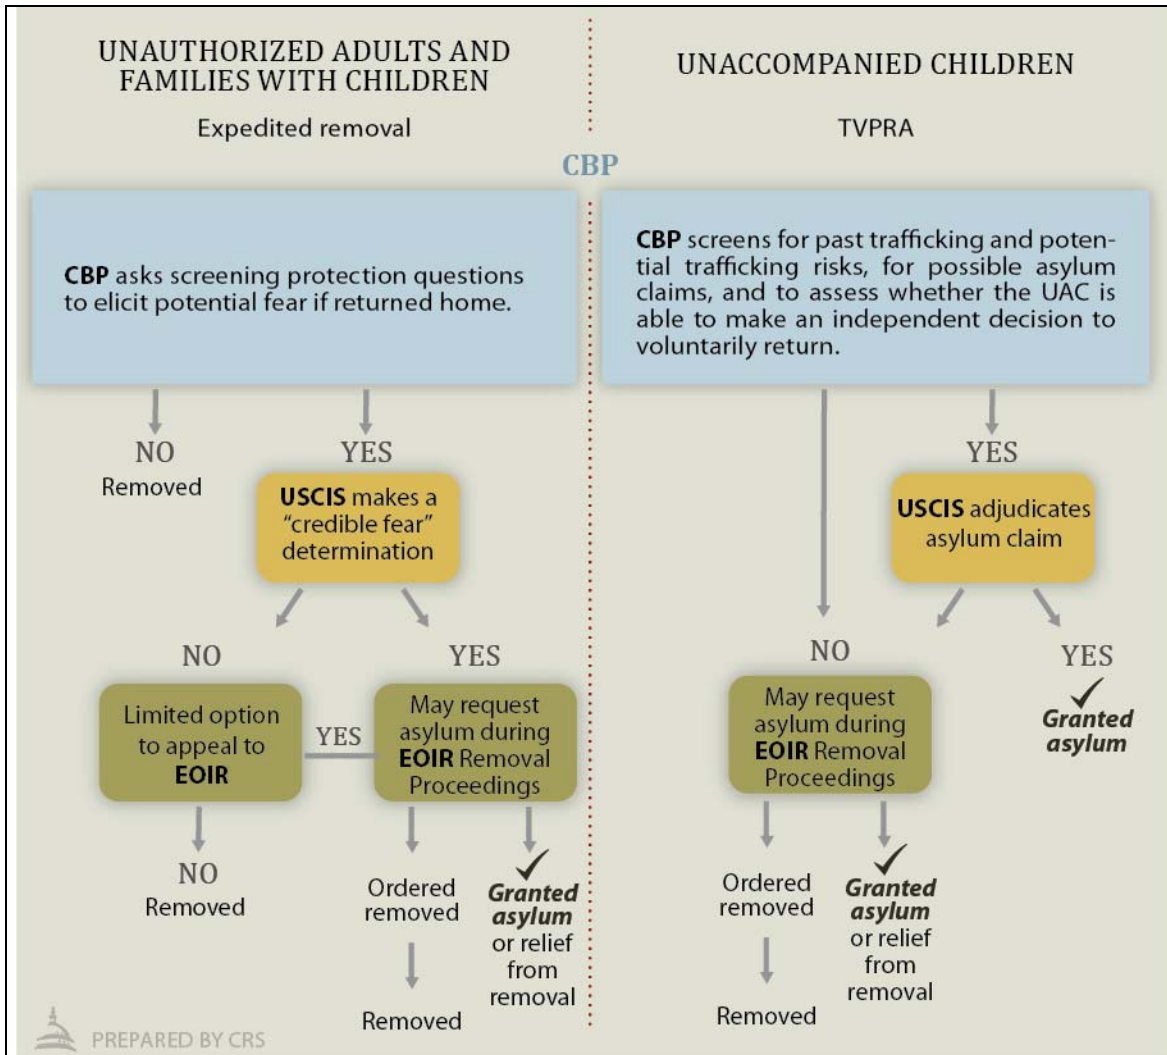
UNAUTHORIZED ADULTS AND FAMILIES WITH CHILDREN

Expedited removal

UNACCOMPANIED CHILDREN

TVPRA

CBP

**CBP** asks screening protection questions to elicit potential fear if returned home.

NO
Removed

YES

**USCIS** makes a "credible fear" determination

NO

YES

Limited option to appeal to **EOIR**

YES

May request asylum during **EOIR** Removal Proceedings

NO
Removed

Ordered removed

Removed

✓
***Granted asylum*** or relief from removal

**CBP** screens for past trafficking and potential trafficking risks, for possible asylum claims, and to assess whether the UAC is able to make an independent decision to voluntarily return.

YES

**USCIS** adjudicates asylum claim

NO

YES
✓
***Granted asylum***

May request asylum during **EOIR** Removal Proceedings

Ordered removed

Removed

✓
***Granted asylum*** or relief from removal

PREPARED BY CRS